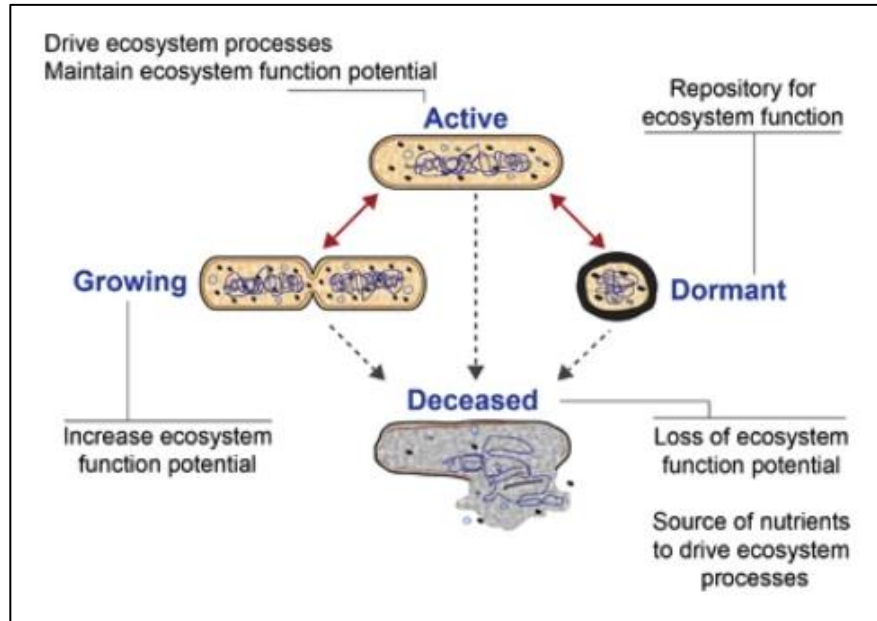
Drive ecosystem processes
Maintain ecosystem function potential

Active

Repository for ecosystem function

Growing

Dormant

Deceased

Increase ecosystem function potential

Loss of ecosystem function potential

Source of nutrients to drive ecosystem processes